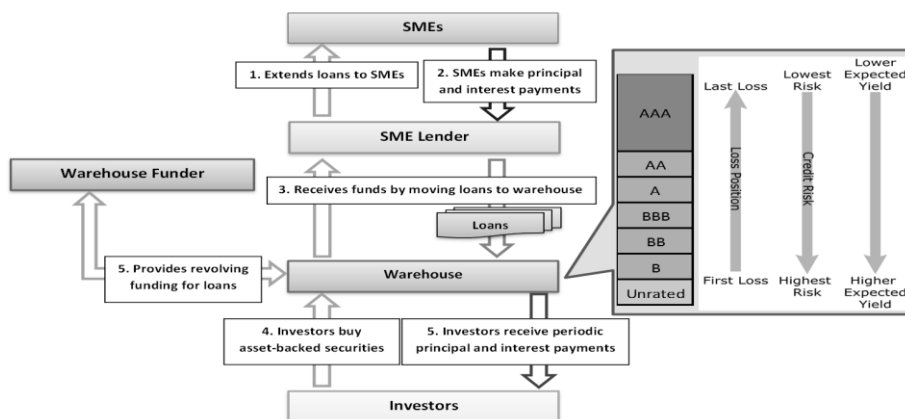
SMEs

1. Extends loans to SMEs

2. SMEs make principal and interest payments

SME Lender

Warehouse Funder

3. Receives funds by moving loans to warehouse

Loans

5. Provides revolving funding for loans

Warehouse

4. Investors buy asset-backed securities

5. Investors receive periodic principal and interest payments

Investors

AAA
AA
A
BBB
BB
B
Unrated

Last Loss
Loss Position
First Loss

Lowest Risk
Credit Risk
Highest Risk

Lower Expected Yield
Higher Expected Yield